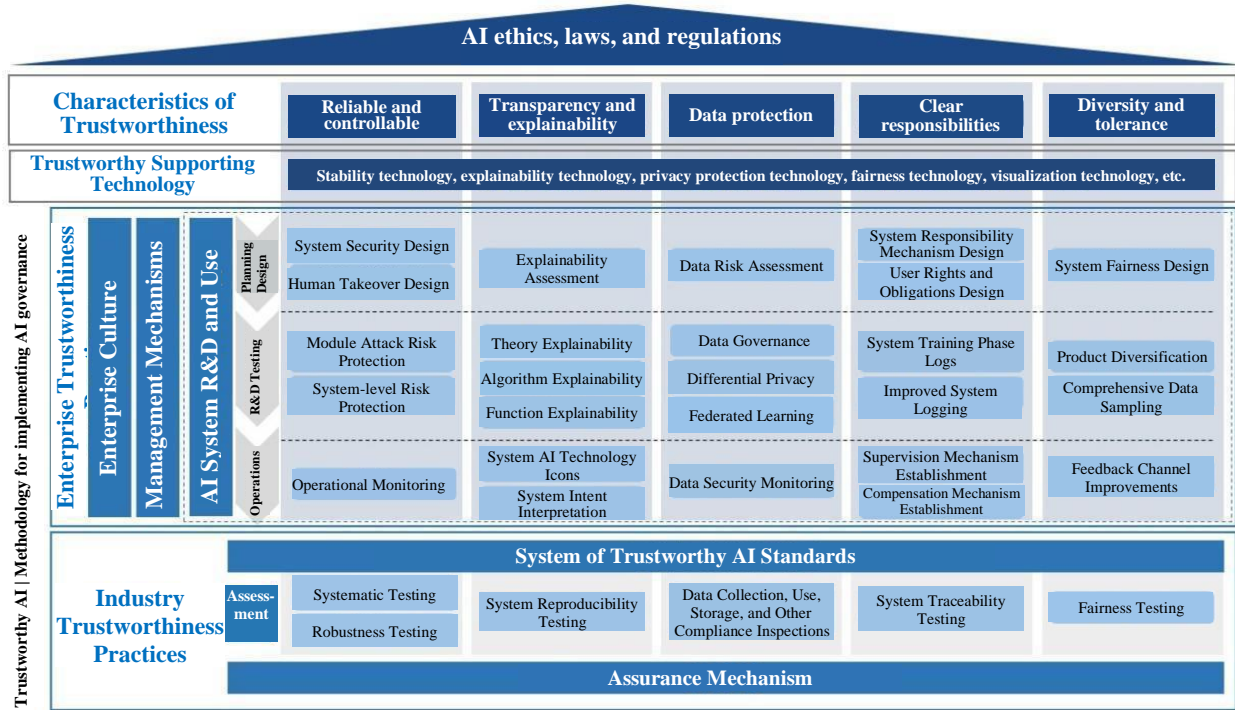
AI ethics, laws, and regulations

Characteristics of Trustworthiness

Reliable and controllable

Transparency and explainability

Data protection

Clear responsibilities

Diversity and tolerance

Trustworthy Supporting Technology

Stability technology, explainability technology, privacy protection technology, fairness technology, visualization technology, etc.

Trustworthy AI | Methodology for implementing AI governance

Enterprise Trustworthiness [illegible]

Enterprise Culture

Management Mechanisms

AI System R&D and Use

Planning Design

System Security Design

Human Takeover Design

Explainability Assessment

Data Risk Assessment

System Responsibility Mechanism Design

User Rights and Obligations Design

System Fairness Design

R&D Testing

Module Attack Risk Protection

System-level Risk Protection

Theory Explainability

Algorithm Explainability

Function Explainability

Data Governance

Differential Privacy

Federated Learning

System Training Phase Logs

Improved System Logging

Product Diversification

Comprehensive Data Sampling

Operations

Operational Monitoring

System AI Technology Icons

System Intent Interpretation

Data Security Monitoring

Supervision Mechanism Establishment

Compensation Mechanism Establishment

Feedback Channel Improvements

Industry Trustworthiness Practices

System of Trustworthy AI Standards

Assess-ment

Systematic Testing

Robustness Testing

System Reproducibility Testing

Data Collection, Use, Storage, and Other Compliance Inspections

System Traceability Testing

Fairness Testing

Assurance Mechanism